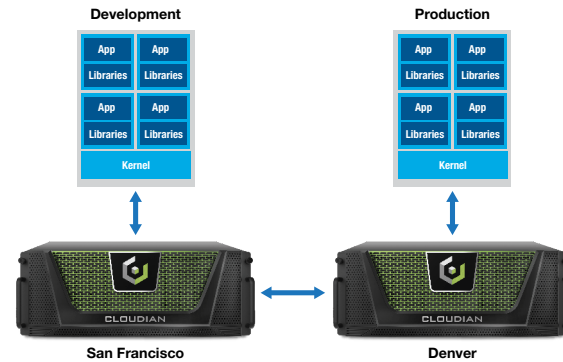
Development

| App | App |
|---|---|
| Libraries | Libraries |
| App | App |
| Libraries | Libraries |

Kernel

Production

| App | App |
|---|---|
| Libraries | Libraries |
| App | App |
| Libraries | Libraries |

Kernel

CLOUDIAN

CLOUDIAN

San Francisco

Denver